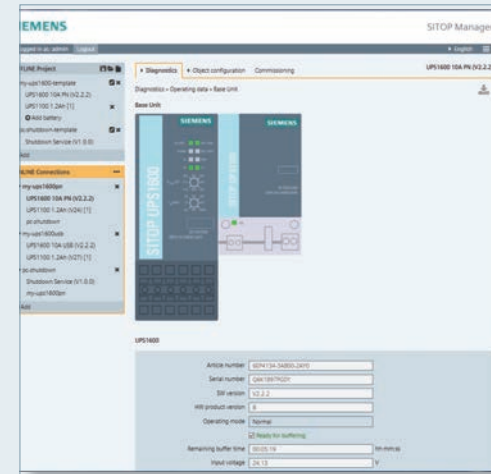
SIEMENS

SITOP Manage

Logged in as: admin Logout

English

FLINE Project

my-ups1600-template

UPS1600 10A PN (V2.2.2)

UPS1100 1.2Ah [1]

Add battery

pc-shutdown-template

Shutdown Service (V1.0.0)

Add

NLINE Connections

my-ups1600pn

UPS1600 10A PN (V2.2.2)

UPS1100 1.2Ah (V24) [1]

pc-shutdown

my-ups1600usb

UPS1600 10A USB (V2.2.2)

UPS1100 1.2Ah (V27) [1]

pc-shutdown

Shutdown Service (V1.0.0)

my-ups1600pn

Add

Diagnostics

Object configuration

Commissioning

UPS1600 10A PN (V2.2.2)

Diagnostics › Operating data › Base Unit

Base Unit

SIEMENS

SITOP UPS1600

SIEMENS

SITOP UPS1100

UPS1600

| | |
|---|---|
| Article number | 6EP4134-3AB00-2AY0 |
| Serial number | Q6K19KTR2DY |
| SW version | V2.2.2 |
| HW product version | 8 |
| Operating mode | Normal |
| | Ready for buffering |
| Remaining buffer time | 00:05:19 hh:mm:ss |
| Input voltage | 24.13 V |